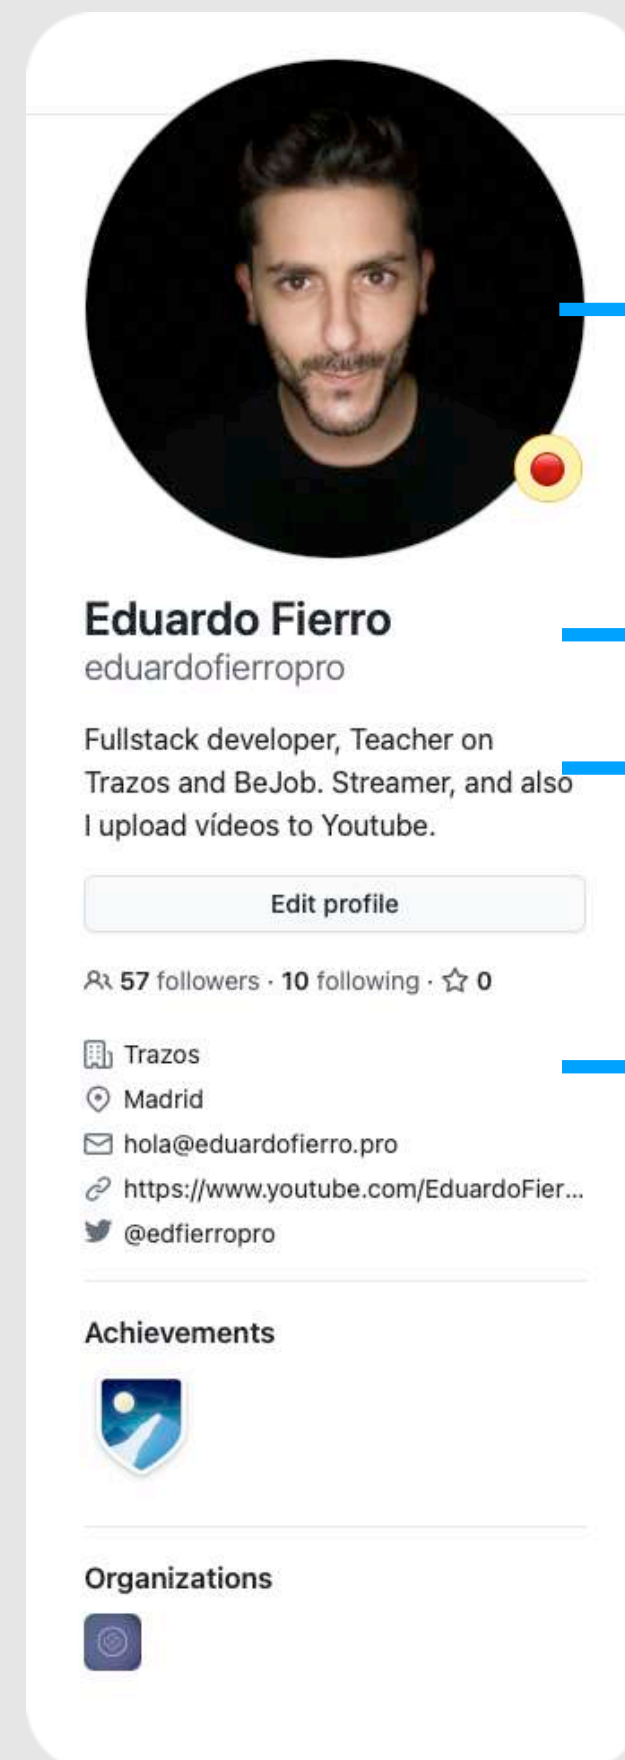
Eduardo Fierro
eduardofierropro

Fullstack developer, Teacher on Trazos and BeJob. Streamer, and also I upload vídeos to Youtube.

Edit profile

57 followers · 10 following · 0

Trazos
Madrid
hola@eduardofierro.pro
https://www.youtube.com/EduardoFier...
@edfierropro

Achievements

Organizations